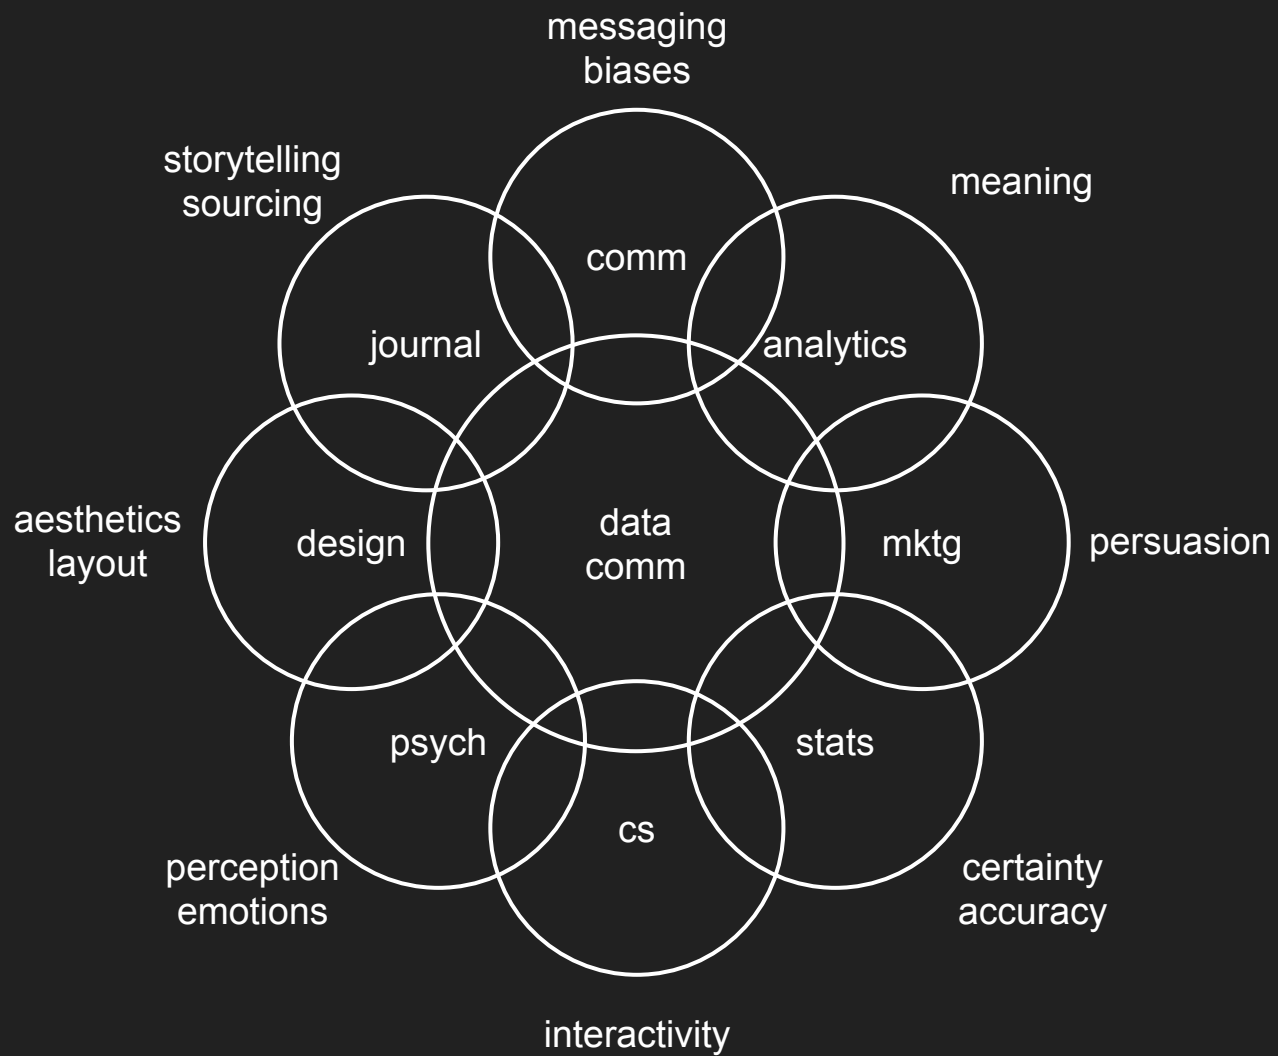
messaging
biases

storytelling
sourcing

meaning

comm

journal

analytics

aesthetics
layout

design

data
comm

mktg

persuasion

psych

stats

cs

perception
emotions

certainty
accuracy

interactivity